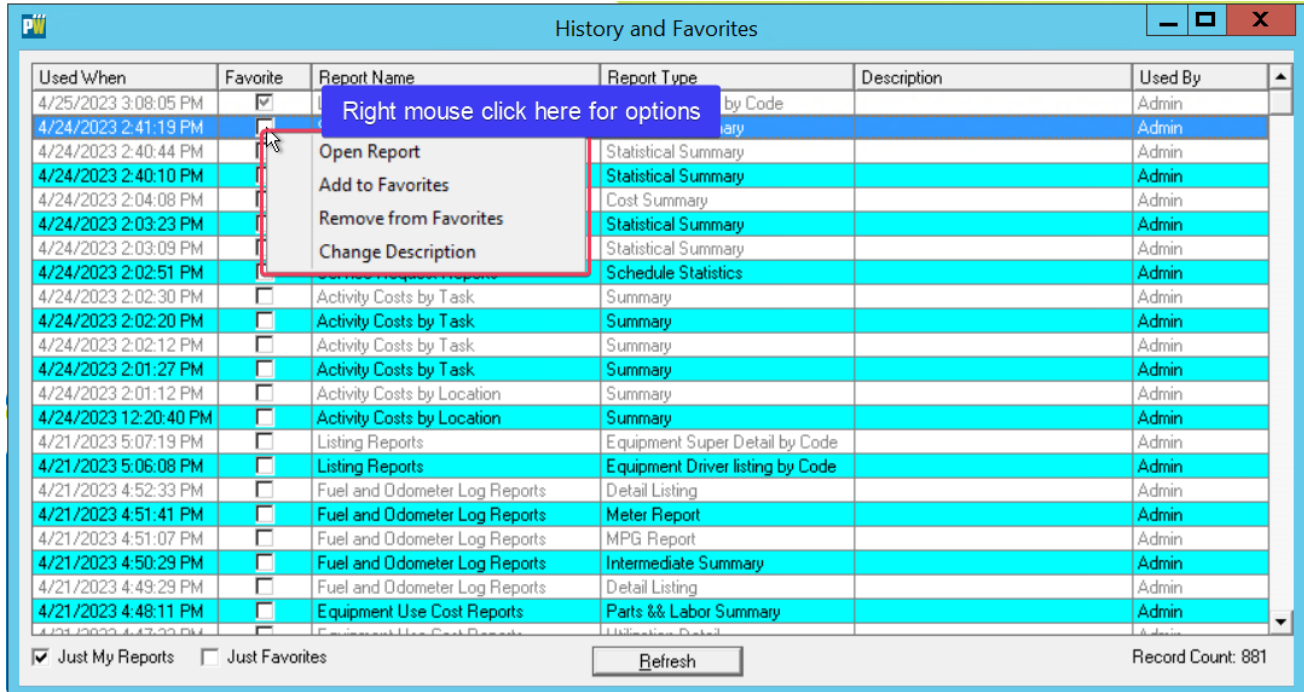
PW History and Favorites

| Used When | Favorite | Report Name | Report Type | Description | Used By |
|---|---|---|---|---|---|
| 4/25/2023 3:08:05 PM | ☑ | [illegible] | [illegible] by Code | | Admin |
| 4/24/2023 2:41:19 PM | ☐ | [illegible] | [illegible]mary | | Admin |
| 4/24/2023 2:40:44 PM | | | Statistical Summary | | Admin |
| 4/24/2023 2:40:10 PM | | | Statistical Summary | | Admin |
| 4/24/2023 2:04:08 PM | | | Cost Summary | | Admin |
| 4/24/2023 2:03:23 PM | | | Statistical Summary | | Admin |
| 4/24/2023 2:03:09 PM | | | Statistical Summary | | Admin |
| 4/24/2023 2:02:51 PM | | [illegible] | Schedule Statistics | | Admin |
| 4/24/2023 2:02:30 PM | ☐ | Activity Costs by Task | Summary | | Admin |
| 4/24/2023 2:02:20 PM | ☐ | Activity Costs by Task | Summary | | Admin |
| 4/24/2023 2:02:12 PM | ☐ | Activity Costs by Task | Summary | | Admin |
| 4/24/2023 2:01:27 PM | ☐ | Activity Costs by Task | Summary | | Admin |
| 4/24/2023 2:01:12 PM | ☐ | Activity Costs by Location | Summary | | Admin |
| 4/24/2023 12:20:40 PM | ☐ | Activity Costs by Location | Summary | | Admin |
| 4/21/2023 5:07:19 PM | ☐ | Listing Reports | Equipment Super Detail by Code | | Admin |
| 4/21/2023 5:06:08 PM | ☐ | Listing Reports | Equipment Driver listing by Code | | Admin |
| 4/21/2023 4:52:33 PM | ☐ | Fuel and Odometer Log Reports | Detail Listing | | Admin |
| 4/21/2023 4:51:41 PM | ☐ | Fuel and Odometer Log Reports | Meter Report | | Admin |
| 4/21/2023 4:51:07 PM | ☐ | Fuel and Odometer Log Reports | MPG Report | | Admin |
| 4/21/2023 4:50:29 PM | ☐ | Fuel and Odometer Log Reports | Intermediate Summary | | Admin |
| 4/21/2023 4:49:29 PM | ☐ | Fuel and Odometer Log Reports | Detail Listing | | Admin |
| 4/21/2023 4:48:11 PM | ☐ | Equipment Use Cost Reports | Parts && Labor Summary | | Admin |
| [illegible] | ☐ | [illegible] | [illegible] | | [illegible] |

Right mouse click here for options

Open Report
Add to Favorites
Remove from Favorites
Change Description

☑ Just My Reports ☐ Just Favorites Refresh Record Count: 881